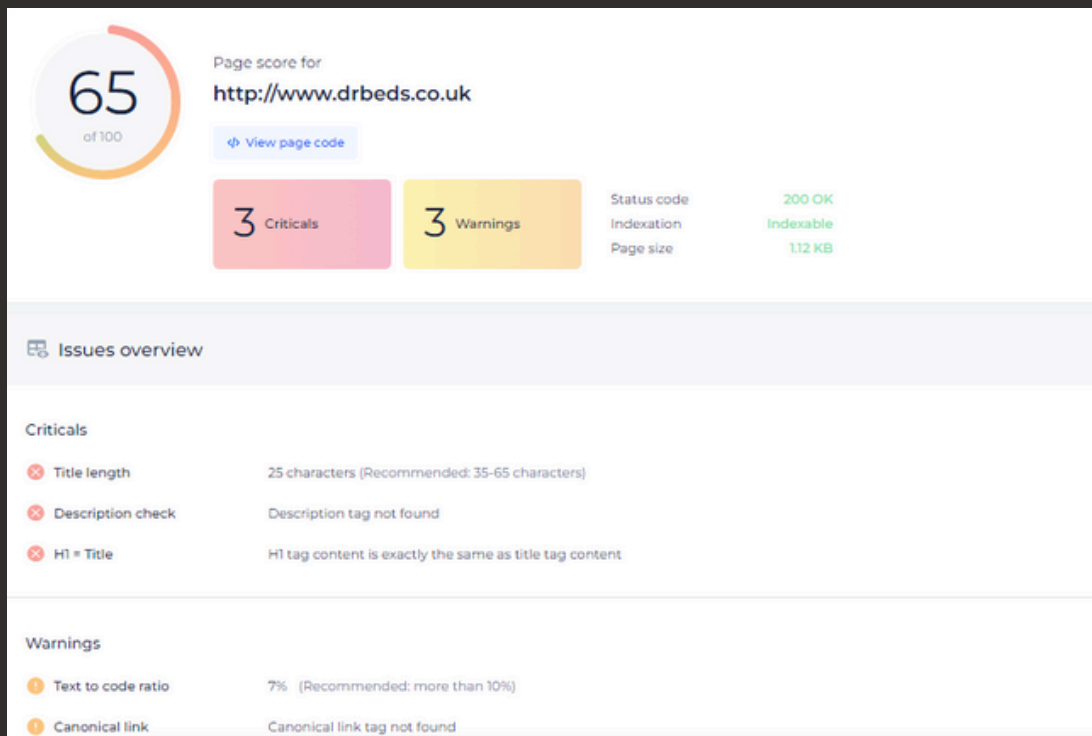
65
of 100

Page score for
http://www.drbeds.co.uk

View page code

3 Criticals

3 Warnings

| Status code | 200 OK |
|---|---|
| Indexation | Indexable |
| Page size | 1.12 KB |

Issues overview

Criticals

Title length 25 characters (Recommended: 35-65 characters)

Description check Description tag not found

H1 = Title H1 tag content is exactly the same as title tag content

Warnings

Text to code ratio 7% (Recommended: more than 10%)

Canonical link Canonical link tag not found